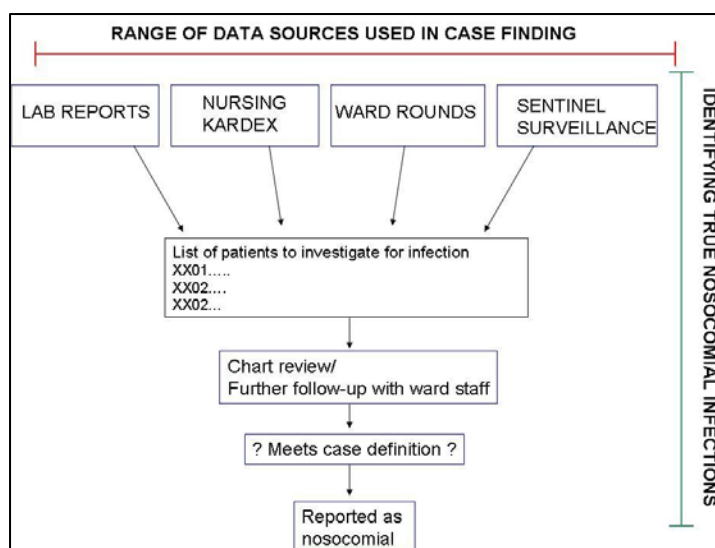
RANGE OF DATA SOURCES USED IN CASE FINDING

LAB REPORTS

NURSING KARDEX

WARD ROUNDS

SENTINEL SURVEILLANCE

List of patients to investigate for infection
XX01.....
XX02....
XX02...

Chart review/
Further follow-up with ward staff

? Meets case definition ?

Reported as nosocomial

IDENTIFYING TRUE NOSOCOMIAL INFECTIONS